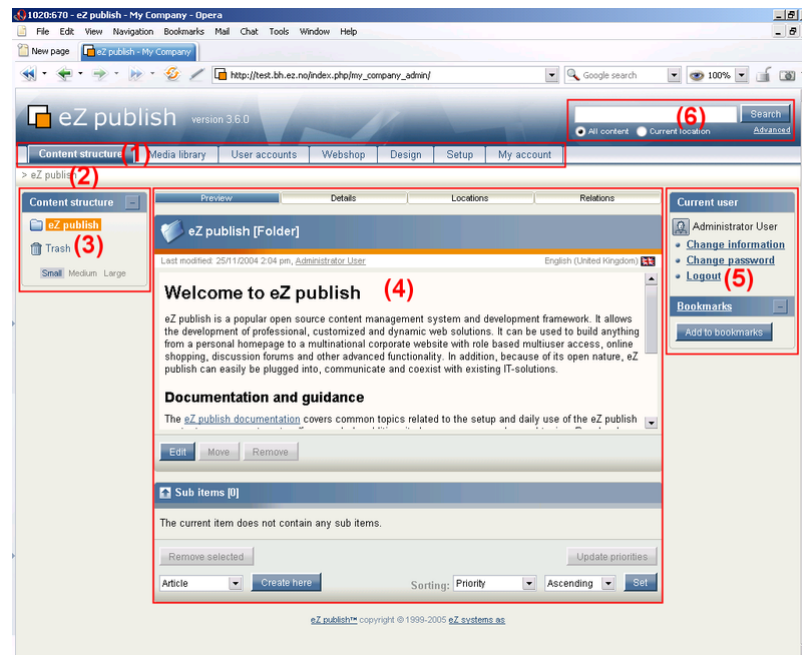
1020:670 - eZ publish - My Company - Opera

File Edit View Navigation Bookmarks Mail Chat Tools Window Help

New page | eZ publish - My Company

http://test.bh.ez.no/index.php/my_company_admin/

Google search

100%

eZ publish version 3.6.0

(6) Search

All content Current location Advanced

Content structure (1) Media library User accounts Webshop Design Setup My account

> eZ publish (2)

Content structure

eZ publish

Trash (3)

Small Medium Large

Preview Details Locations Relations

eZ publish [Folder]

Last modified: 25/11/2004 2:04 pm, Administrator User

English (United Kingdom)

Welcome to eZ publish (4)

eZ publish is a popular open source content management system and development framework. It allows the development of professional, customized and dynamic web solutions. It can be used to build anything from a personal homepage to a multinational corporate website with role based multiuser access, online shopping, discussion forums and other advanced functionality. In addition, because of its open nature, eZ publish can easily be plugged into, communicate and coexist with existing IT-solutions.

Documentation and guidance

The eZ publish documentation covers common topics related to the setup and daily use of the eZ publish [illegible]

Edit Move Remove

Sub items [0]

The current item does not contain any sub items.

Remove selected

Update priorities

Article

Create here

Sorting: Priority

Ascending

Set

Current user

Administrator User

Change information

Change password

Logout (5)

Bookmarks

Add to bookmarks

eZ publish™ copyright © 1999-2005 eZ systems as